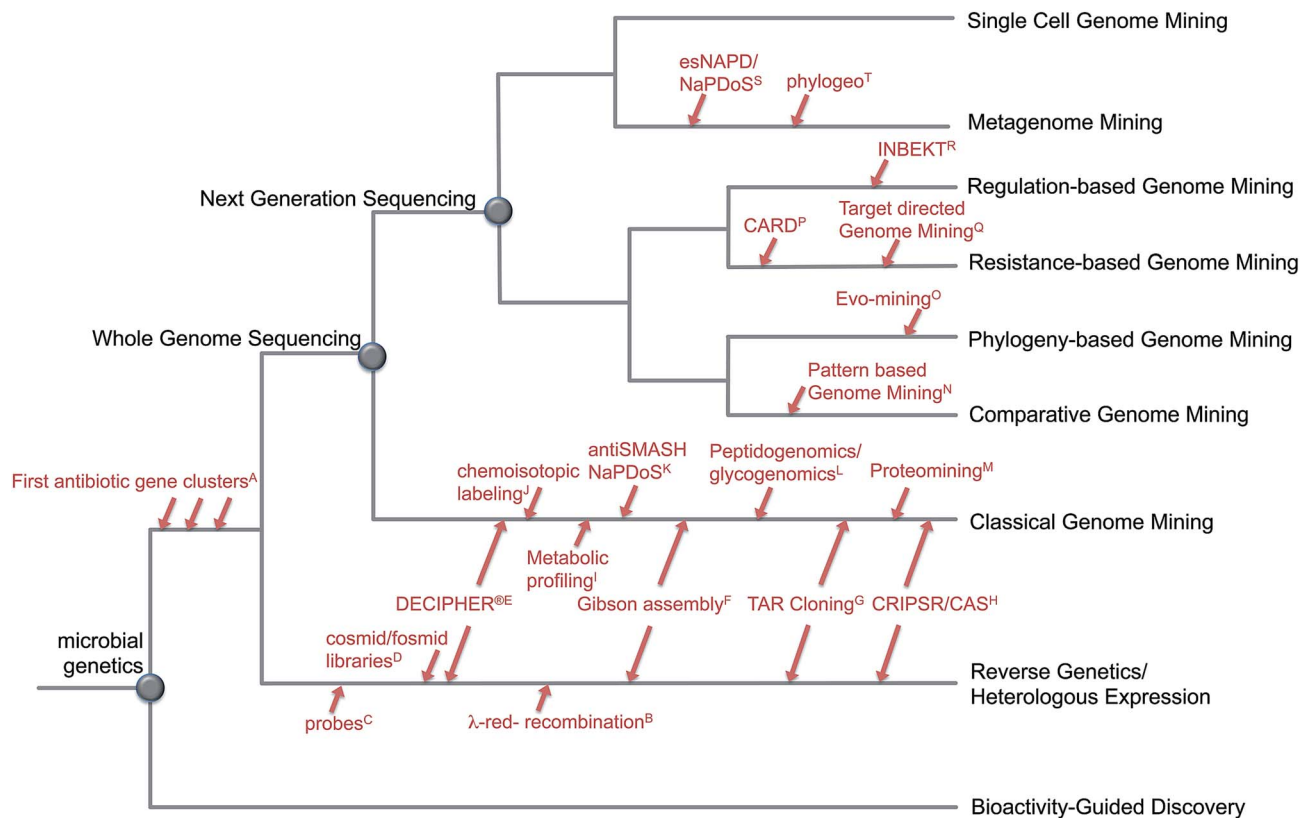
Single Cell Genome Mining

esNAPD/ NaPDoS$^{S}$

phylogeo$^{T}$

Metagenome Mining

INBEKT$^{R}$

Next Generation Sequencing

Regulation-based Genome Mining

CARD$^{P}$

Target directed Genome Mining$^{Q}$

Resistance-based Genome Mining

Evo-mining$^{O}$

Whole Genome Sequencing

Phylogeny-based Genome Mining

Pattern based Genome Mining$^{N}$

Comparative Genome Mining

First antibiotic gene clusters$^{A}$

chemoisotopic labeling$^{J}$

antiSMASH NaPDoS$^{K}$

Peptidogenomics/ glycogenomics$^{L}$

Proteomining$^{M}$

Classical Genome Mining

Metabolic profiling$^{I}$

DECIPHER$^{®E}$

Gibson assembly$^{F}$

TAR Cloning$^{G}$

CRIPSR/CAS$^{H}$

microbial genetics

cosmid/fosmid libraries$^{D}$

Reverse Genetics/ Heterologous Expression

probes$^{C}$

λ-red- recombination$^{B}$

Bioactivity-Guided Discovery